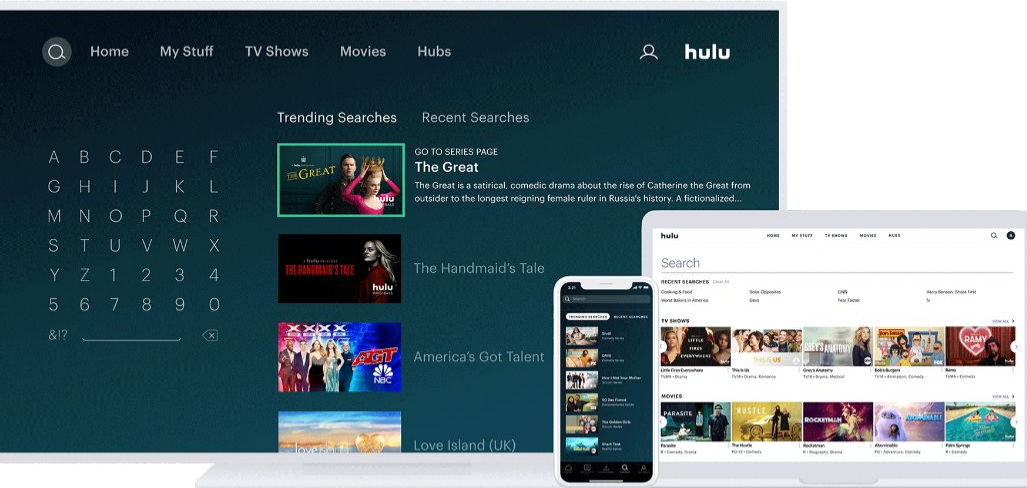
Home My Stuff TV Shows Movies Hubs hulu

Trending Searches Recent Searches

A B C D E F
G H I J K L
M N O P Q R
S T U V W X
Y Z 1 2 3 4
5 6 7 8 9 0
&!?

GO TO SERIES PAGE
The Great
The Great is a satirical, comedic drama about the rise of Catherine the Great from outsider to the longest reigning female ruler in Russia's history. A fictionalized...

THE GREAT hulu

The Handmaid's Tale
THE HANDMAID'S TALE hulu

America's Got Talent
AGT NBC

Love Island (UK)

hulu HOME MY STUFF TV SHOWS MOVIES HUBS

Search

RECENT SEARCHES Clear All
Cooking & Food
Solar Opposites
CNN
Hana Benson Sheet Hint
Young Believers in America
Devs
Fear Factor
Tv

TV SHOWS VIEW ALL
Little Fires Everywhere
This Is Us
Grey's Anatomy
Bob's Burgers
Ramy

MOVIES VIEW ALL
Parasite
The Hustle
Rocketman
Abominable
Palm Springs

TRENDING SEARCHES RECENT SEARCHES